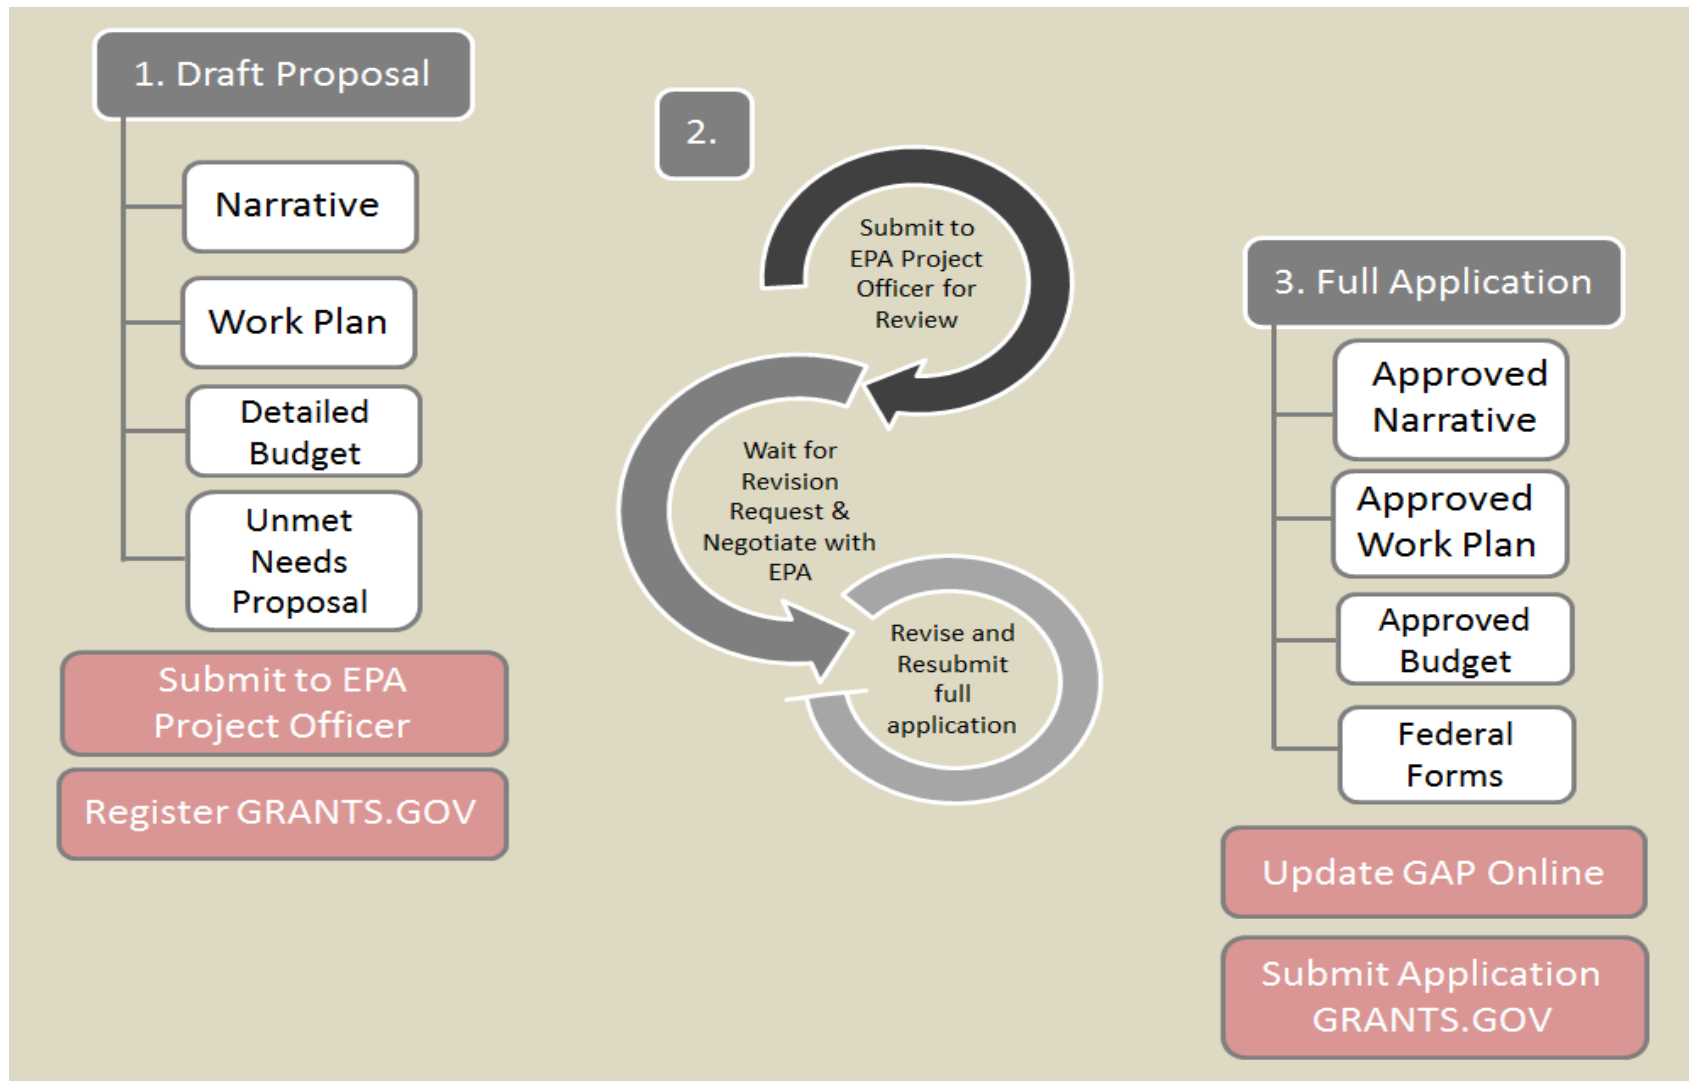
1. Draft Proposal

Narrative

Work Plan

Detailed Budget

Unmet Needs Proposal

Submit to EPA Project Officer

Register GRANTS.GOV

2.

Submit to EPA Project Officer for Review

Wait for Revision Request & Negotiate with EPA

Revise and Resubmit full application

3. Full Application

Approved Narrative

Approved Work Plan

Approved Budget

Federal Forms

Update GAP Online

Submit Application GRANTS.GOV